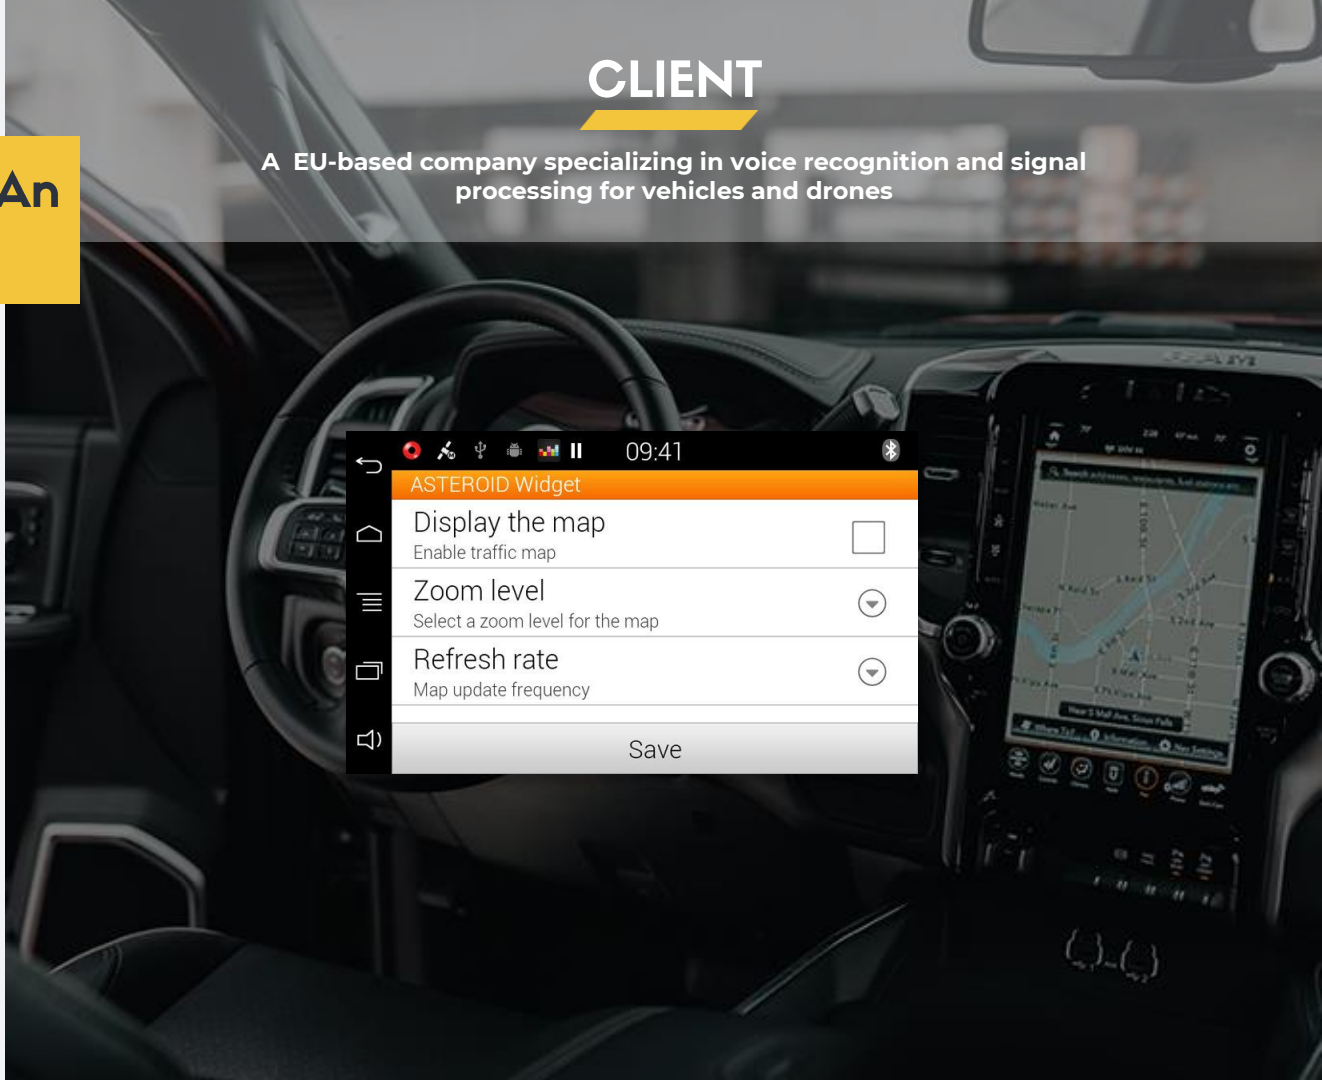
An

CLIENT

A EU-based company specializing in voice recognition and signal processing for vehicles and drones

09:41

ASTEROID Widget

Display the map
Enable traffic map

Zoom level
Select a zoom level for the map

Refresh rate
Map update frequency

Save